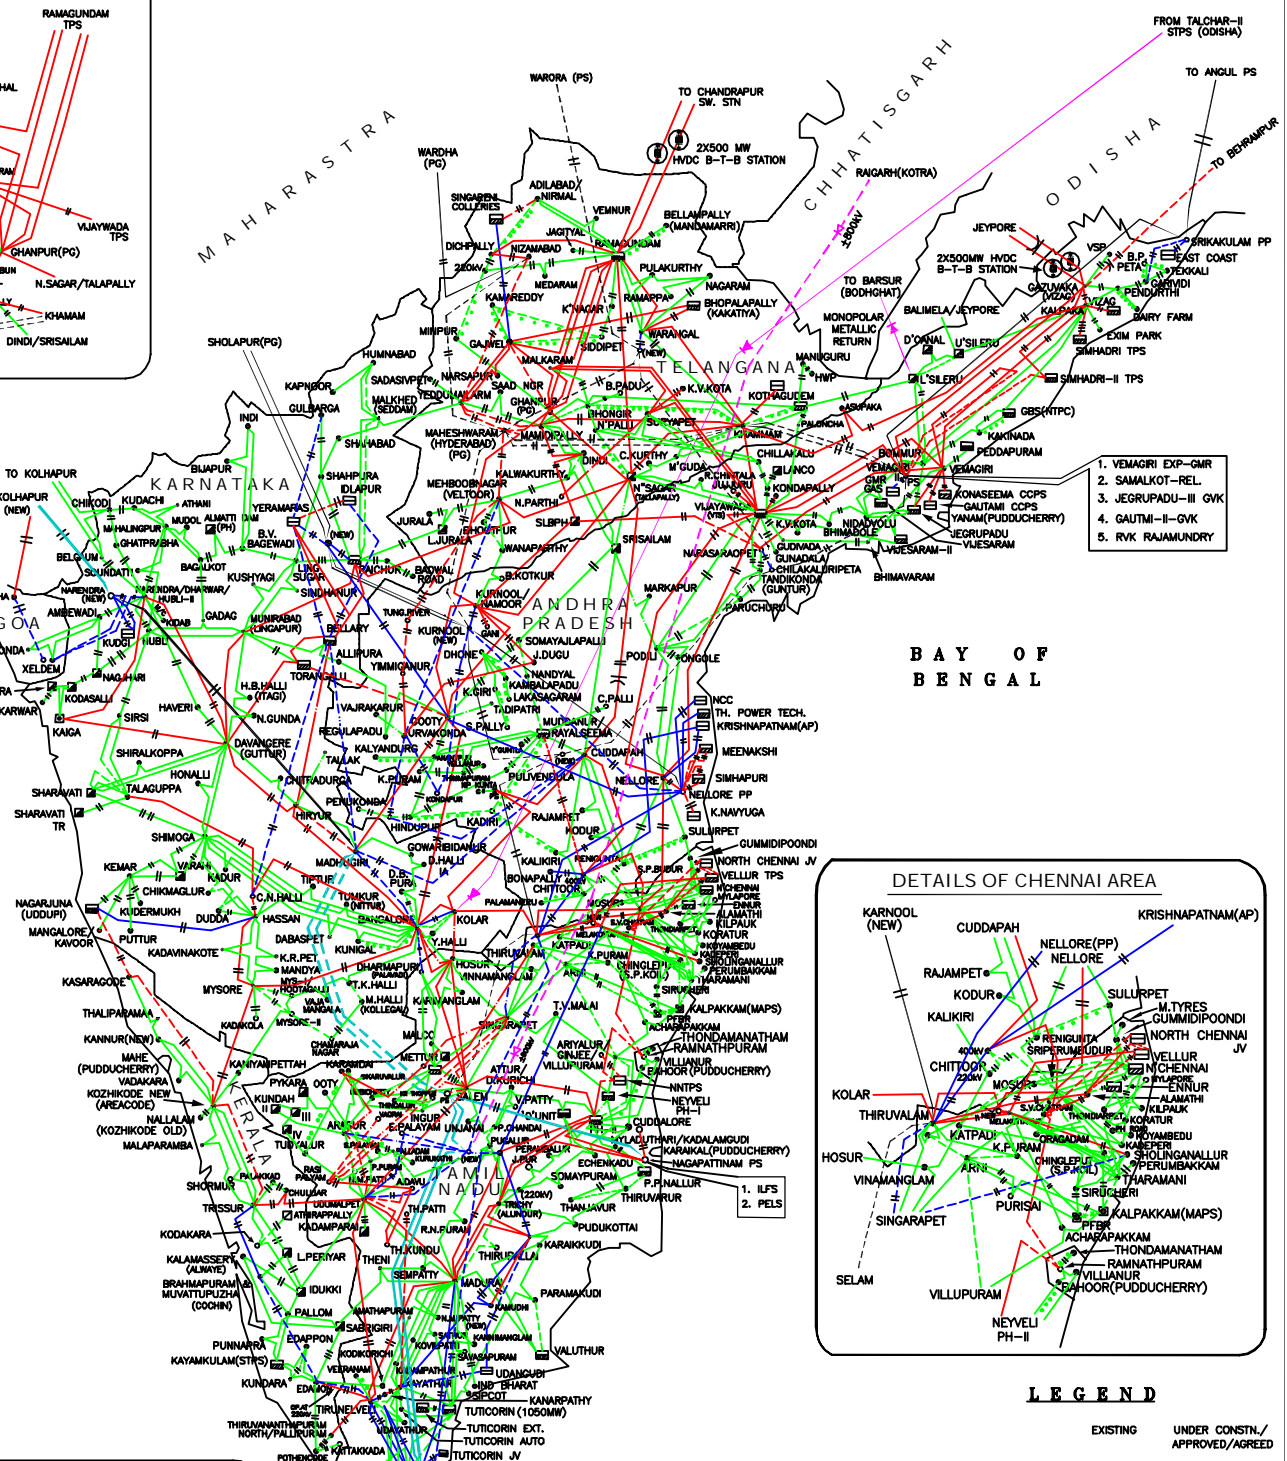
RAMAGUNDAM TPS

VIJAYWADA TPS

GHANPUR(PG)

N.SAGAR/TALAPALLY

KHAMAM

DINDI/SRISAILAM

MAHARASTRA

CHHATISGARH

ODISHA

FROM TALCHAR-II STPS (ODISHA)

TO ANGUL PS

TO BEHRAMPUR

WARORA (PS)

TO CHANDRAPUR SW. STN

2X500 MW HVDC B-T-B STATION

RAIGARH(KOTRA)

±800kV

WARDHA (PG)

SINGARENI COLLERIES

ADILABAD

NIRMAL

VEMNUR

BELLAMPALLY (MANDAMARRI)

JAGITYAL

RAMAGUNDAM

DICHPALLY

NIZAMABAD

PULAKURTHY

NAGARAM

KAMAREDDY

MEDARAM

K'NAGAR

RAMAPPA

BHOPALAPALLY (KAKATIYA)

WARANGAL

MINPUR

GAJWEL

SIDDIPET

TO BARSUR (BODHGHAT)

MONOPOLAR METALLIC RETURN

JEYPORE

2X500MW HVDC B-T-B STATION

GAZUVAKA (VIZAG)

VSP

B.P. PETA

EAST COAST

SRIKAKULAM PP

TEKKALI

GARIVIDI

PENDURTHI

KALPAKA

VIZAG

BAIRY FARM

EXIM PARK

SIMHADRI TPS

SIMHADRI-II TPS

BALIMELA/JEYPORE

D'CANAL

U'SILERU

L'SILERU

MANUGURU

HWP

TELANGANA

SHOLAPUR(PG)

HUMNABAD

SADASIVPET

NARSAPUR

TEDDUMALARAM

SAAD NGR

MALKARAM

B.PADU

K.V.KOTA

KOTHAGUDEM

ASUPAKA

PALONCHA

GBS(NTPC)

KAKINADA

PEDDAPURAM

KAPNOOR

GULBARGA

MALKHED (SEDDAM)

GHANPUR (PG)

BHONGIR

N'PALLI

SURYAPET

KHAMMAM

CHILLAKALLU

INDI

SHAHABAD

MAHESHWARAM (HYDERABAD) (PG)

MAMIDIPALLY

DINDI

C.KURTHY

M'GUDA

R.CHINTALA

JUJJURU

LANCO

KONDAPALLY

BOMMUR

VEMAGIRI

GMR GAS

1. VEMAGIRI EXP-GMR
2. SAMALKOT-REL.
3. JEGRUPADU-III GVK
4. GAUTMI-II-GVK
5. RVK RAJAMUNDRY

TO KOLHAPUR

KOLHAPUR (NEW)

BIJAPUR

KARNATAKA

SHAHPURA

IDLAPUR

MEHBOOBNAGAR (VELTOOR)

KALWAKURTHY

N'SAGAR

VIJAYAWADA

K.V.KOTA

NIDADAVOLU

BHIMABOLE

KONASEEMA CCPS

GAUTAMI CCPS

YANAM(PUDDUCHERRY)

JEGRUPADU

VIJESARAM

VIJESARAM-II

BHIMAVARAM

CHIKODI

KUDACHI

ATHANI

MAHALINGPUR

MUDOL

ALMATTI

GHATPRABHA

YERAMARAS

B.V. BAGEWADI

BELGAUM

SOUNDATI

BAGALKOT

KUSHYAGI

LINGSUGAR

RAICHUR

BADWAL ROAD

JURALA

L.JURALA

N.PARTHI

SLBPH

SRISAILAM

WANAPARTHY

NARASARAOPET

GUDIVADA

GUNADALA

CHILAKALURIPETA

TANDIKONDA (GUNTUR)

NARENDRA (NEW)

NARENDRA/DHARWAR/HUBLI-II

AMBEWADI

GOA

XELDEM

KUDGI

HUBLI

KIDAB

GADAG

MUNIRABAD (LINGAPUR)

SINDHANUR

TUNG.RIVER

KURNOOL/NAMOOR

ANDHRA PRADESH

B.KOTKUR

MARKAPUR

PARUCHURU

BAY OF BENGAL

KURNOOL (NEW)

GANI

SOMAYAJALAPALLI

BELLARY

ALLIPURA

YIMMIGANUR

DHONE

J.DUGU

NAGJHARI

TORANG

NANDYAL

KAMBALAPADU

PODILI

ONGOLE

KODASALLI

H.B.HALLI (ITAGI)

K.GIRI

LAKASAGARAM

TADIPATRI

C.PALLI

NCC

TH. POWER TECH.

KRISHNAPATNAM(AP)

KARWAR

KAIGA

SIRSI

HAVERI

N.GUNDA

VAJRAKARUR

GOOTY

URVAKONDA

S.PALLY

MUDDANUR

RAYALSEEMA

MEENAKSHI

SHIRALKOPPA

DAVANGERE (GUTTUR)

REGULAPADU

KALYANDURG

CUDDAPAH

TALLAK

K.PURAM

PULIVENDULA

NELLORE

SIMHAPURI

NELLORE PP

HONALLI

SHARAVATI

TALAGUPPA

CHITRADURGA

PENUKONDA

K.NAVYUGA

SHARAVATI TR

SHIMOGA

HIRIYUR

HINDUPUR

KADIRI

RAJAMPET

KODUR

SULURPET

GUMMIDIPOONDI

NORTH CHENNAI JV

GOWARIBIDANUR

KEMAR

VARAHI

KADUR

MADHUGIRI

D.HALLI

D.B. PURA

KALIKIRI

BONAPALLY

CHITTOOR

S.P.BUDUR

VELLUR TPS

NAGARJUNA (UDDUPI)

CHIKMAGLUR

KUDERMUKH

C.N.HALLI

TIPTUR

TUMKUR (NITTUR)

HASSAN

DUDDA

MANGALORE

KAVOOR

PUTTUR

DABASPET

NELAMANGALA

KOLAR

Y.HALLI

THIRUVALAM

KATPADI

K.PURAM

CHINGLEPUT (S.P.KOIL)

KASARAGODE

KADAVINAKOTE

K.R.PET

MANDYA

KUNIGAL

DHARMAPURI (PALAVADI)

HOSUR

VINNAMANGALAM

ARNI

SIRUCHERI

KALPAKKAM(MAPS)

PFBR

ACHARAPAKKAM

THONDAMANATHAM

RAMNATHPURAM

VILLIANUR

BAHOOR (PUDDUCHERRY)

NNTPS

NEYVELI PH-I

CUDDALORE

MYSORE

T.K.HALLI

M.HALLI (KOLLEGAL)

KARIMANGLAM

T.V.MALAI

THALIPARAMBA

KANNUR(NEW)

KADAKOLA

MYSORE-II

SINGARAPET

ARIYALUR/ CINJEE/ VILLUPURAM

MAHE (PUDDUCHERRY)

VADAKARA

KOZHIKODE NEW (AREACODE)

NALLALAM (KOZHIKODE OLD)

MALAPARAMBA

KANIYAMPETTAH

KERALA

KUNDAH

PYKARA

OOTY

METTUR

SALEM

ATTUR

D.KURICHI

V.PATTY

NAGAPATTINAM PS

KARAIKAL(PUDDUCHERRY)

NYLAUTHARI/KADALAMGUDI

ARASUR

E.PALAYAM

UNJANAI

INGUR

PUGALUR

PERAMBALUR

ECHENKADU

SOMAYPURAM

TAMIL NADU

P.P.NALLUR

THIRUVARUR

1. ILFS
2. PELS

SHORNUR

TRISSUR

PALAKKAD

CHULIAR

ATHIRAPALLY

KADAMPARAI

UDUMALPET

TH.PATTI

R.N.PURAM

THANJAVUR

PUDUKOTTAI

KODAKARA

KALAMASSERY (ALWAYE)

BRAHMAPURAM

MUVATTUPUZHA (COCHIN)

L.PERIYAR

IDUKKI

THENI

TH.KUNDU

SEMPATTY

MADURAI

THIRUPPALAI

KARAIKKUDI

PARAMAKUDI

PALLOM

EDAPPON

SABARIGIRI

KODIKURICHI

KOVILPATTI

VALUTHUR

PUNNAPRA

KAYAMKULAM(STPS)

KUNDARA

EDAMON

TIRUNELVELI

VEERANAM

KAYATHAR

UDANGUDI

IND BHARAT

SIPCOT

KANARPATHY

TUTICORIN (1050MW)

TUTICORIN EXT.

TUTICORIN AUTO

TUTICORIN JV

THIRUVANANTHAPURAM NORTH/PALLIPURAM

KATTAKKADA

UDAYATHUR

DETAILS OF CHENNAI AREA

KARNOOL (NEW)

CUDDAPAH

KRISHNAPATNAM(AP)

NELLORE(PP)

NELLORE

RAJAMPET

KODUR

SULURPET

M.TYRES

GUMMIDIPOONDI

NORTH CHENNAI JV

KALIKIRI

400kV

CHITTOOR

220kV

RENIGUNTA

SRIPERUMBUDUR

VELLUR

N.CHENNAI

MYLAPORE

ENNUR

ALAMATHI

KILPAUK

KORATUR

KOYAMBEDU

KOLAR

THIRUVALAM

MOSUR

S.V.CHATRAM

KATPADI

K.P.URAM

ORAGADAM

CHINGLEPUT (S.P.KOIL)

THANDIARPET

KADPERI

SHOLINGANALLUR

PERUMBAKKAM

THARAMANI

HOSUR

VINAMANGLAM

ARNI

SIRUCHERI

PURISAI

SINGARAPET

KALPAKKAM(MAPS)

PFBR

ACHARAPAKKAM

THONDAMANATHAM

RAMNATHPURAM

VILLIANUR

BAHOOR(PUDDUCHERRY)

SELAM

VILLUPURAM

NEYVELI PH-II

LEGEND

EXISTING

UNDER CONSTN./ APPROVED/AGREED